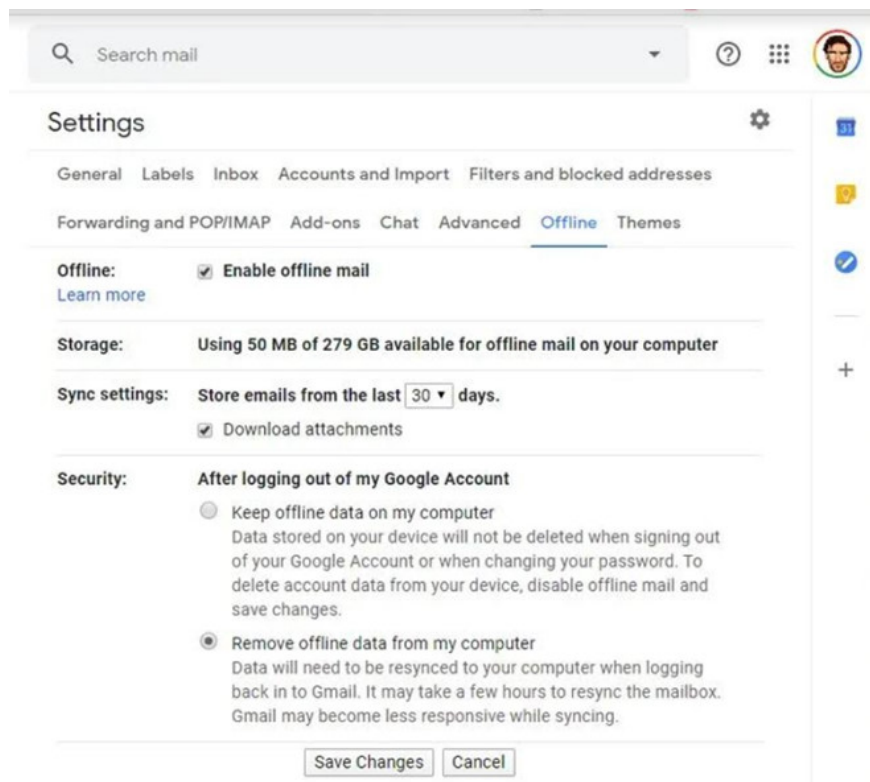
Search mail

Settings

General Labels Inbox Accounts and Import Filters and blocked addresses

Forwarding and POP/IMAP Add-ons Chat Advanced Offline Themes

Offline:
Learn more

Enable offline mail

Storage: Using 50 MB of 279 GB available for offline mail on your computer

Sync settings: Store emails from the last 30 days.

Download attachments

Security: After logging out of my Google Account

Keep offline data on my computer
Data stored on your device will not be deleted when signing out of your Google Account or when changing your password. To delete account data from your device, disable offline mail and save changes.

Remove offline data from my computer
Data will need to be resynced to your computer when logging back in to Gmail. It may take a few hours to resync the mailbox. Gmail may become less responsive while syncing.

Save Changes Cancel